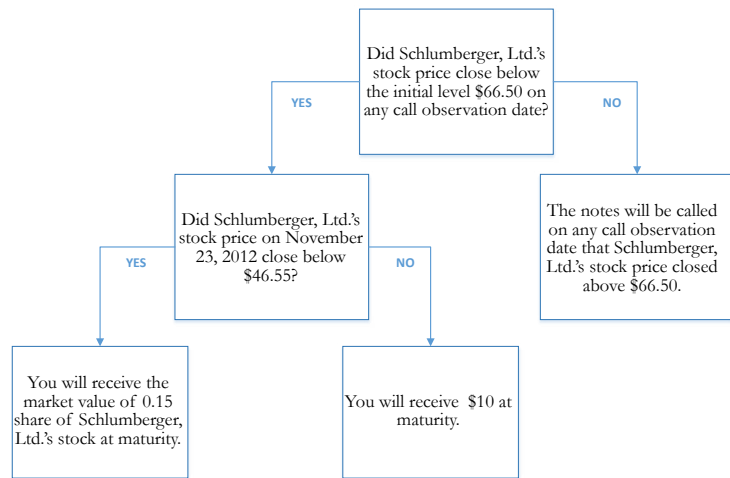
Did Schlumberger, Ltd.'s stock price close below the initial level \$66.50 on any call observation date?

YES

NO

Did Schlumberger, Ltd.'s stock price on November 23, 2012 close below \$46.55?

The notes will be called on any call observation date that Schlumberger, Ltd.'s stock price closed above \$66.50.

YES

NO

You will receive the market value of 0.15 share of Schlumberger, Ltd.'s stock at maturity.

You will receive \$10 at maturity.